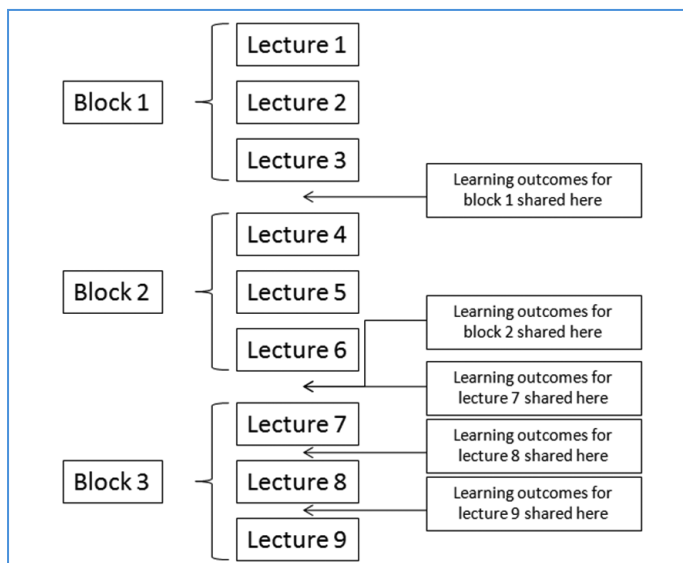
Block 1

Lecture 1

Lecture 2

Lecture 3

Learning outcomes for block 1 shared here

Block 2

Lecture 4

Lecture 5

Lecture 6

Learning outcomes for block 2 shared here

Learning outcomes for lecture 7 shared here

Block 3

Lecture 7

Learning outcomes for lecture 8 shared here

Lecture 8

Learning outcomes for lecture 9 shared here

Lecture 9